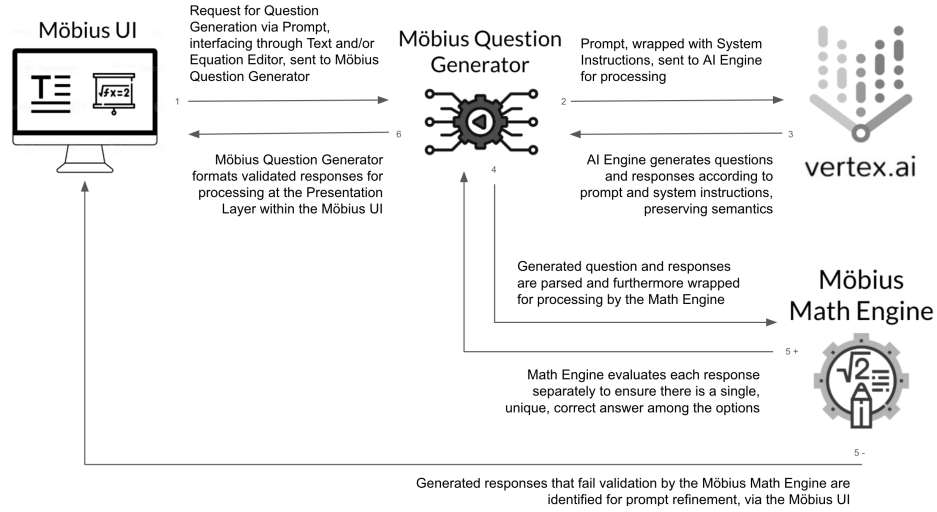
Möbius UI

$\sqrt{x}=2$

Request for Question Generation via Prompt, interfacing through Text and/or Equation Editor, sent to Möbius Question Generator

1

6

Möbius Question Generator formats validated responses for processing at the Presentation Layer within the Möbius UI

Möbius Question Generator

Prompt, wrapped with System Instructions, sent to AI Engine for processing

2

3

AI Engine generates questions and responses according to prompt and system instructions, preserving semantics

vertex.ai

4

Generated question and responses are parsed and furthermore wrapped for processing by the Math Engine

Möbius Math Engine

5 +

Math Engine evaluates each response separately to ensure there is a single, unique, correct answer among the options

$\sqrt{2}$

5 -

Generated responses that fail validation by the Möbius Math Engine are identified for prompt refinement, via the Möbius UI